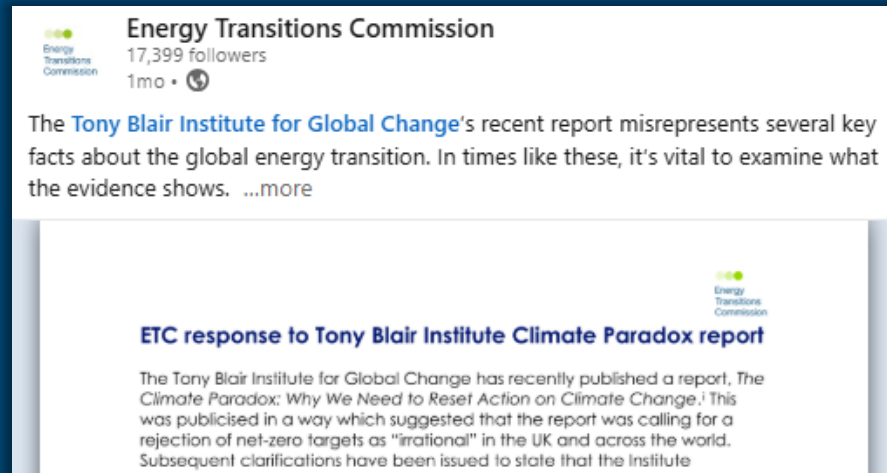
Energy Transitions Commission

Energy Transitions Commission
17,399 followers
1mo •

The Tony Blair Institute for Global Change's recent report misrepresents several key facts about the global energy transition. In times like these, it's vital to examine what the evidence shows. ...more

Energy Transitions Commission

ETC response to Tony Blair Institute Climate Paradox report

The Tony Blair Institute for Global Change has recently published a report, *The Climate Paradox: Why We Need to Reset Action on Climate Change*.$^{i}$ This was publicised in a way which suggested that the report was calling for a rejection of net-zero targets as "irrational" in the UK and across the world. Subsequent clarifications have been issued to state that the Institute